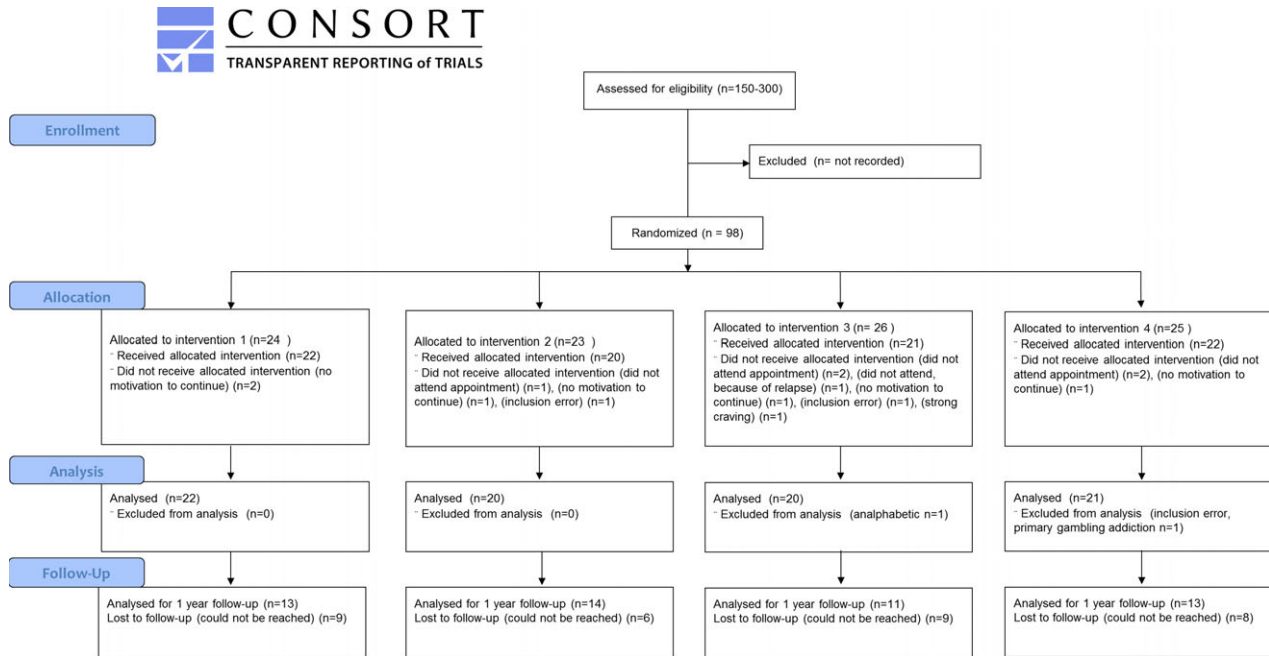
CONSORT
TRANSPARENT REPORTING of TRIALS

Enrollment

Assessed for eligibility (n=150-300)

Excluded (n= not recorded)

Randomized (n = 98)

Allocation

Allocated to intervention 1 (n=24 )
- Received allocated intervention (n=22)
- Did not receive allocated intervention (no motivation to continue) (n=2)

Allocated to intervention 2 (n=23 )
- Received allocated intervention (n=20)
- Did not receive allocated intervention (did not attend appointment) (n=1), (no motivation to continue) (n=1), (inclusion error) (n=1)

Allocated to intervention 3 (n= 26 )
- Received allocated intervention (n=21)
- Did not receive allocated intervention (did not attend appointment) (n=2), (did not attend, because of relapse) (n=1), (no motivation to continue) (n=1), (inclusion error) (n=1), (strong craving) (n=1)

Allocated to intervention 4 (n=25 )
- Received allocated intervention (n=22)
- Did not receive allocated intervention (did not attend appointment) (n=2), (no motivation to continue) (n=1)

Analysis

Analysed (n=22)
- Excluded from analysis (n=0)

Analysed (n=20)
- Excluded from analysis (n=0)

Analysed (n=20)
- Excluded from analysis (analphabetic n=1)

Analysed (n=21)
- Excluded from analysis (inclusion error, primary gambling addiction n=1)

Follow-Up

Analysed for 1 year follow-up (n=13)
Lost to follow-up (could not be reached) (n=9)

Analysed for 1 year follow-up (n=14)
Lost to follow-up (could not be reached) (n=6)

Analysed for 1 year follow-up (n=11)
Lost to follow-up (could not be reached) (n=9)

Analysed for 1 year follow-up (n=13)
Lost to follow-up (could not be reached) (n=8)